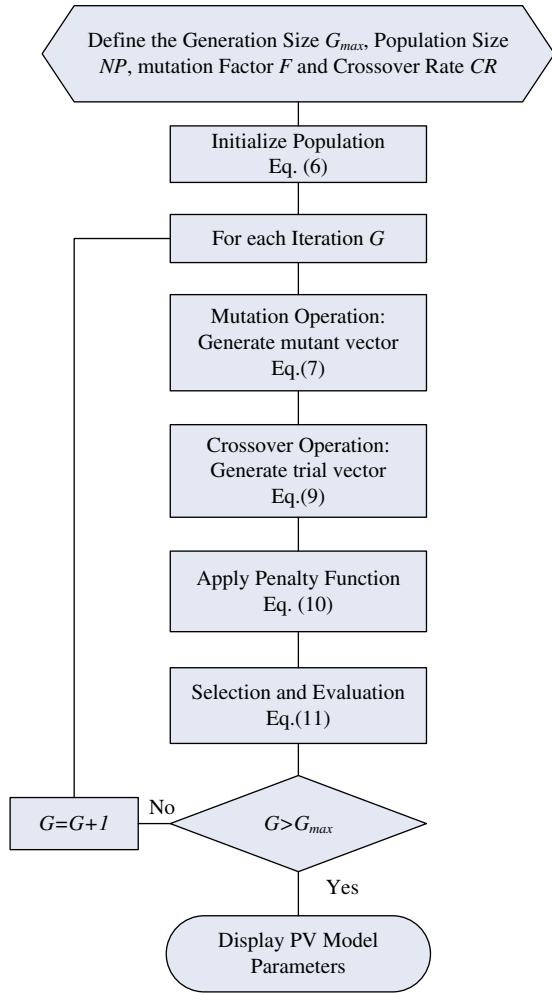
Define the Generation Size $G_{max}$, Population Size $NP$, mutation Factor $F$ and Crossover Rate $CR$

Initialize Population
Eq. (6)

For each Iteration $G$

Mutation Operation:
Generate mutant vector
Eq.(7)

Crossover Operation:
Generate trial vector
Eq.(9)

Apply Penalty Function
Eq. (10)

Selection and Evaluation
Eq.(11)

$G=G+1$

No

$G>G_{max}$

Yes

Display PV Model Parameters